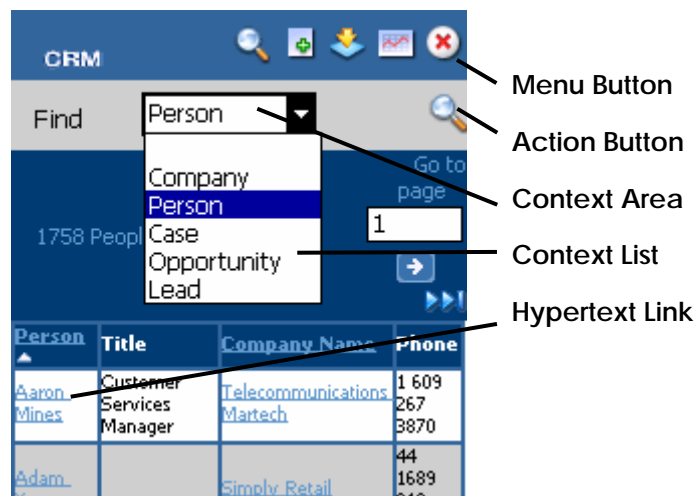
CRM

Find Person

Company
Person
Case
Opportunity
Lead

1758 Peopl

Go to page
1

| Person | Title | Company Name | Phone |
|---|---|---|---|
| Aaron Mines | Customer Services Manager | Telecommunications Martech | 1 609 267 3870 |
| Adam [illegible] | | Simply Retail | 44 1689 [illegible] |

Menu Button
Action Button
Context Area
Context List
Hypertext Link